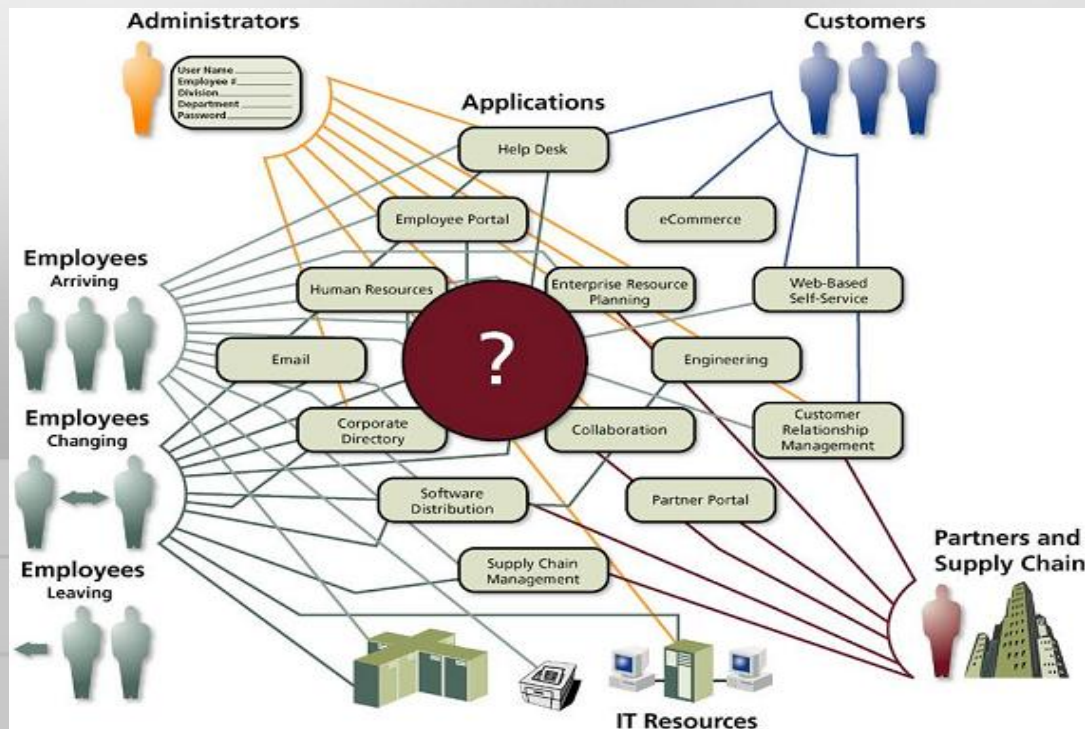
Administrators

User Name
Employee #
Division
Department
Password

Customers

Applications

Help Desk

Employee Portal

eCommerce

Employees
Arriving

Human Resources

Enterprise Resource Planning

Web-Based Self-Service

Email

?

Engineering

Employees
Changing

Corporate Directory

Collaboration

Customer Relationship Management

Software Distribution

Partner Portal

Employees
Leaving

Supply Chain Management

Partners and Supply Chain

IT Resources